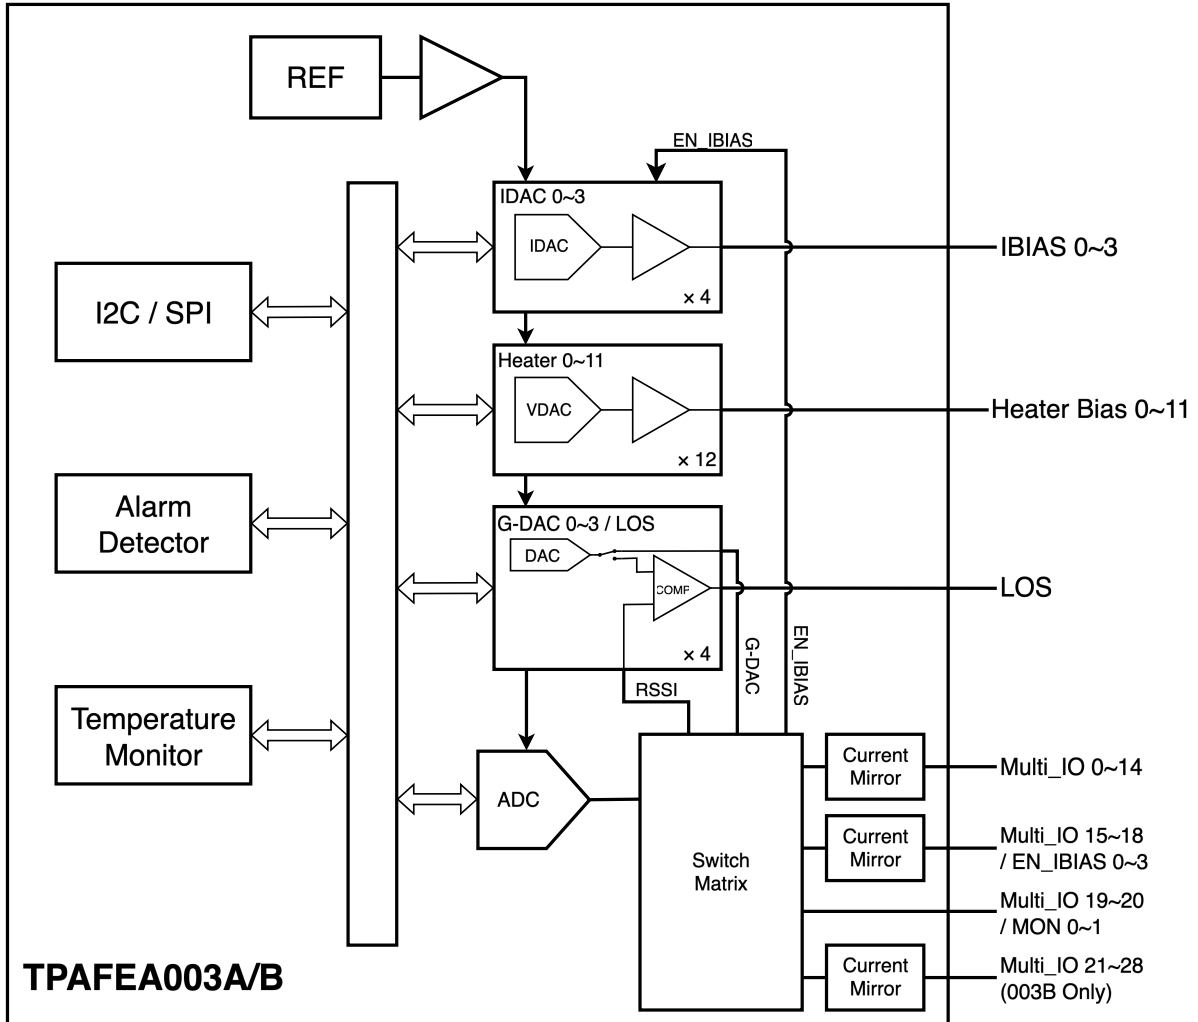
REF

EN_IBIAS

IDAC 0~3

IDAC

× 4

IBIAS 0~3

I2C / SPI

Heater 0~11

VDAC

× 12

Heater Bias 0~11

Alarm Detector

G-DAC 0~3 / LOS

DAC

COMP

× 4

LOS

G-DAC

EN_IBIAS

RSSI

Temperature Monitor

ADC

Switch Matrix

Current Mirror

Multi_IO 0~14

Current Mirror

Multi_IO 15~18 / EN_IBIAS 0~3

Multi_IO 19~20 / MON 0~1

Current Mirror

Multi_IO 21~28 (003B Only)

TPAFEA003A/B